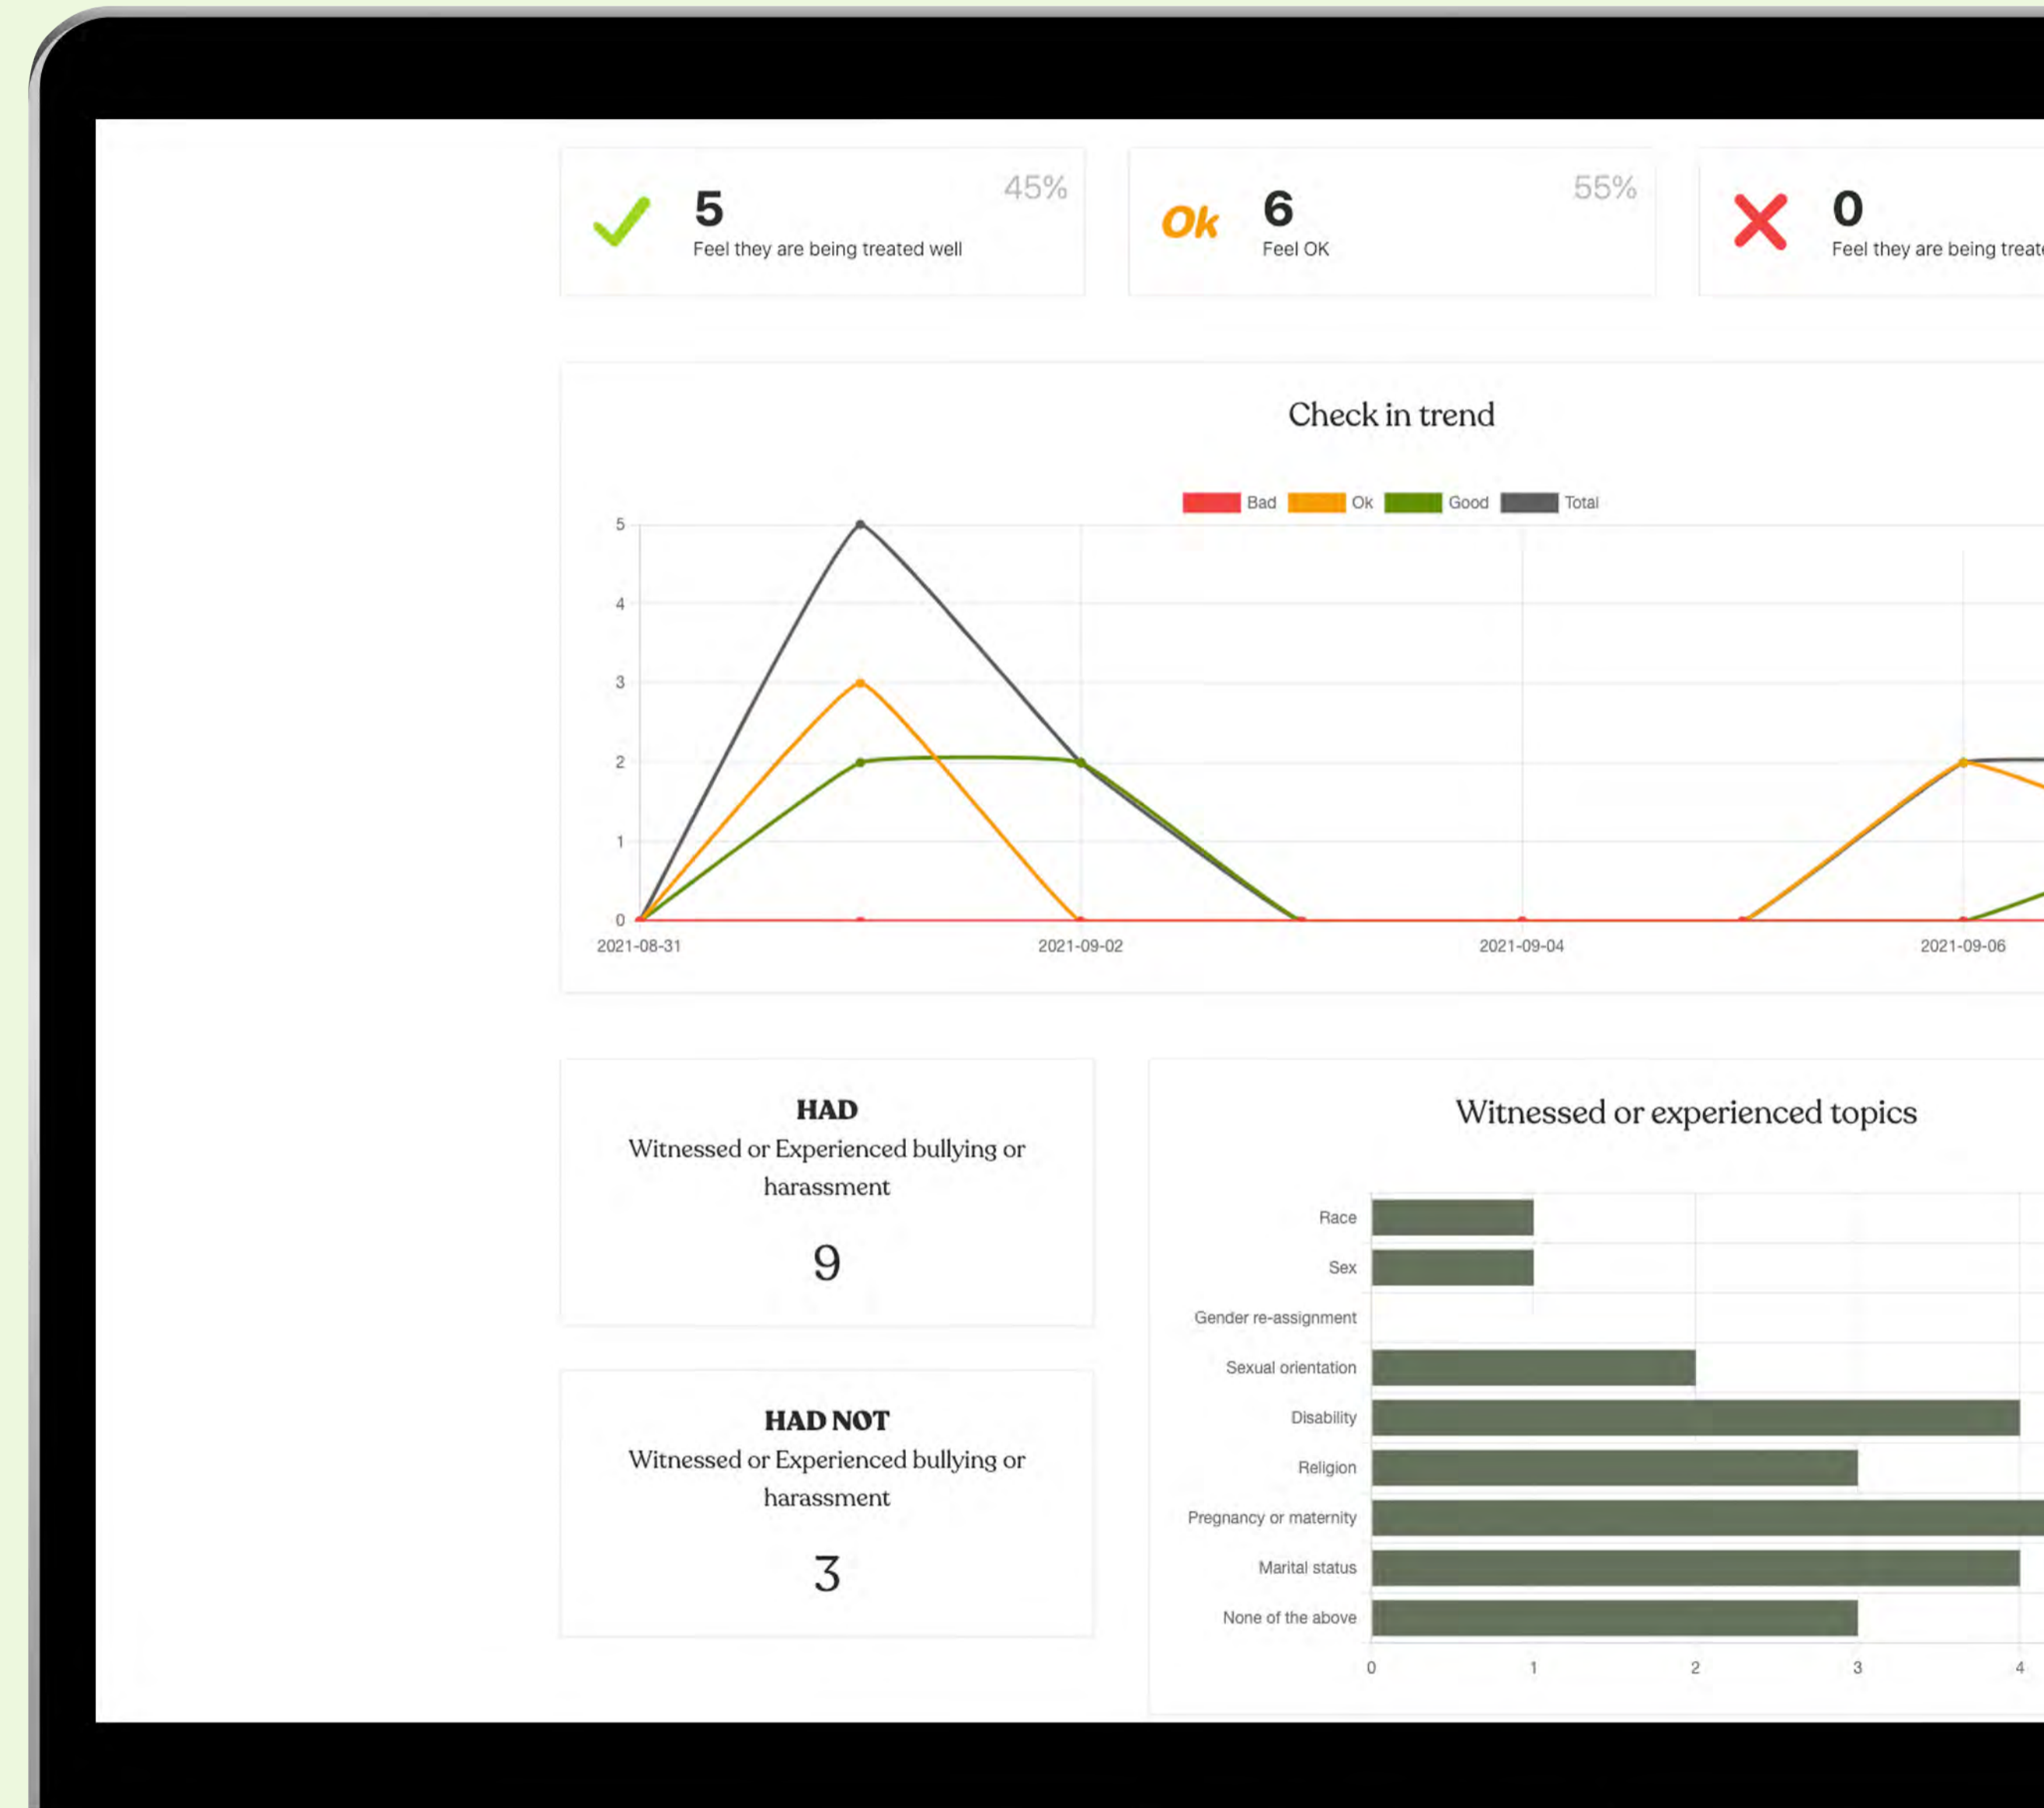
5
Feel they are being treated well
45%

Ok
6
Feel OK
55%

0
Feel they are being treat

Check in trend

Bad Ok Good Total

5
4
3
2
1
0

2021-08-31
2021-09-02
2021-09-04
2021-09-06

HAD
Witnessed or Experienced bullying or harassment
9

HAD NOT
Witnessed or Experienced bullying or harassment
3

Witnessed or experienced topics

Race
Sex
Gender re-assignment
Sexual orientation
Disability
Religion
Pregnancy or maternity
Marital status
None of the above

0
1
2
3
4